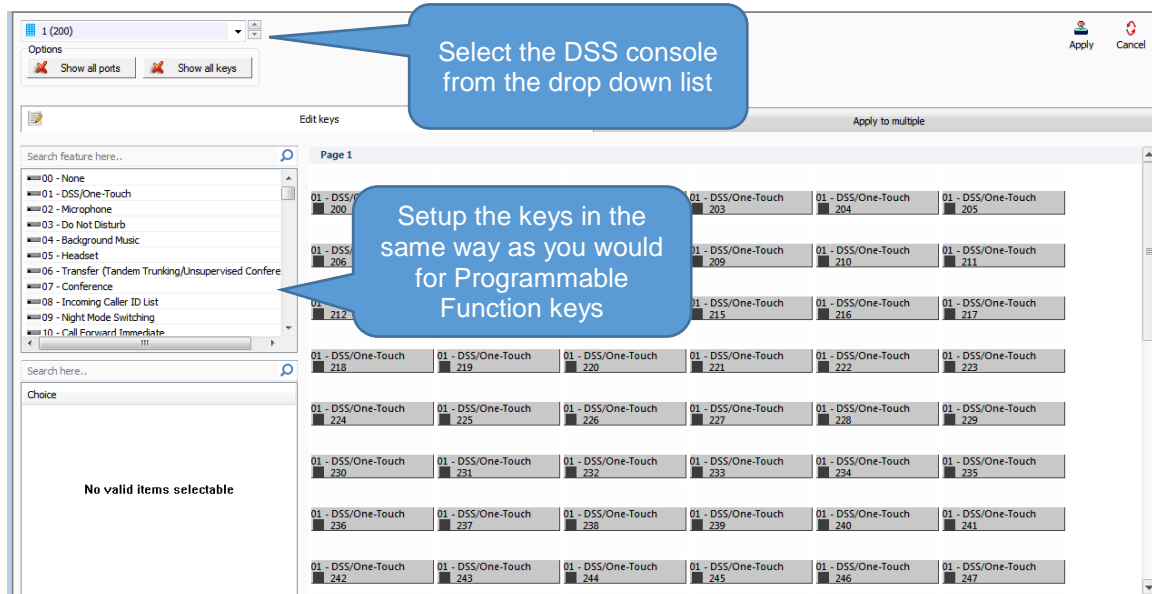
1 (200)

Options

Show all ports

Show all keys

Select the DSS console from the drop down list

Apply

Cancel

Edit keys

Apply to multiple

Search feature here..

00 - None
01 - DSS/One-Touch
02 - Microphone
03 - Do Not Disturb
04 - Background Music
05 - Headset
06 - Transfer (Tandem Trunking/Unsupervised Confere
07 - Conference
08 - Incoming Caller ID List
09 - Night Mode Switching
10 - Call Forward Immediate

Search here..

Choice

No valid items selectable

Page 1

Setup the keys in the same way as you would for Programmable Function keys

| | | | | | |
|---|---|---|---|---|---|
| 01 - DSS/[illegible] 200 | | | 01 - DSS/One-Touch 203 | 01 - DSS/One-Touch 204 | 01 - DSS/One-Touch 205 |
| 01 - DSS/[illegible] 206 | | | 01 - DSS/One-Touch 209 | 01 - DSS/One-Touch 210 | 01 - DSS/One-Touch 211 |
| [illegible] 212 | | | 01 - DSS/One-Touch 215 | 01 - DSS/One-Touch 216 | 01 - DSS/One-Touch 217 |
| 01 - DSS/One-Touch 218 | 01 - DSS/One-Touch 219 | 01 - DSS/One-Touch 220 | 01 - DSS/One-Touch 221 | 01 - DSS/One-Touch 222 | 01 - DSS/One-Touch 223 |
| 01 - DSS/One-Touch 224 | 01 - DSS/One-Touch 225 | 01 - DSS/One-Touch 226 | 01 - DSS/One-Touch 227 | 01 - DSS/One-Touch 228 | 01 - DSS/One-Touch 229 |
| 01 - DSS/One-Touch 230 | 01 - DSS/One-Touch 231 | 01 - DSS/One-Touch 232 | 01 - DSS/One-Touch 233 | 01 - DSS/One-Touch 234 | 01 - DSS/One-Touch 235 |
| 01 - DSS/One-Touch 236 | 01 - DSS/One-Touch 237 | 01 - DSS/One-Touch 238 | 01 - DSS/One-Touch 239 | 01 - DSS/One-Touch 240 | 01 - DSS/One-Touch 241 |
| 01 - DSS/One-Touch 242 | 01 - DSS/One-Touch 243 | 01 - DSS/One-Touch 244 | 01 - DSS/One-Touch 245 | 01 - DSS/One-Touch 246 | 01 - DSS/One-Touch 247 |